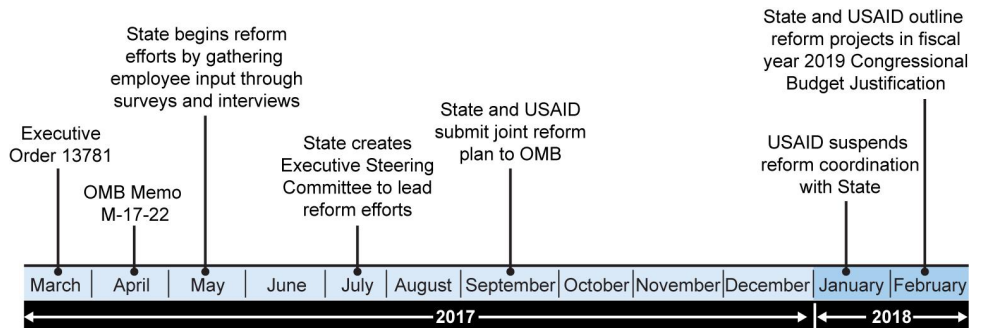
Executive Order 13781

OMB Memo M-17-22

State begins reform efforts by gathering employee input through surveys and interviews

State creates Executive Steering Committee to lead reform efforts

State and USAID submit joint reform plan to OMB

USAID suspends reform coordination with State

State and USAID outline reform projects in fiscal year 2019 Congressional Budget Justification

| March | April | May | June | July | August | September | October | November | December | January | February |
|---|---|---|---|---|---|---|---|---|---|---|---|

2017

2018